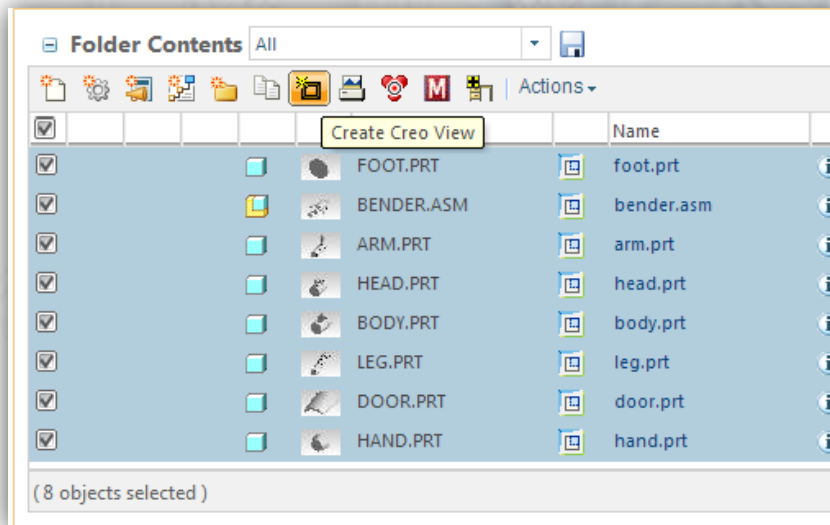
Folder Contents All

Actions

Create Creo View

| | | Name |
|---|---|---|
| | FOOT.PRT | foot.prt |
| | BENDER.ASM | bender.asm |
| | ARM.PRT | arm.prt |
| | HEAD.PRT | head.prt |
| | BODY.PRT | body.prt |
| | LEG.PRT | leg.prt |
| | DOOR.PRT | door.prt |
| | HAND.PRT | hand.prt |

( 8 objects selected )